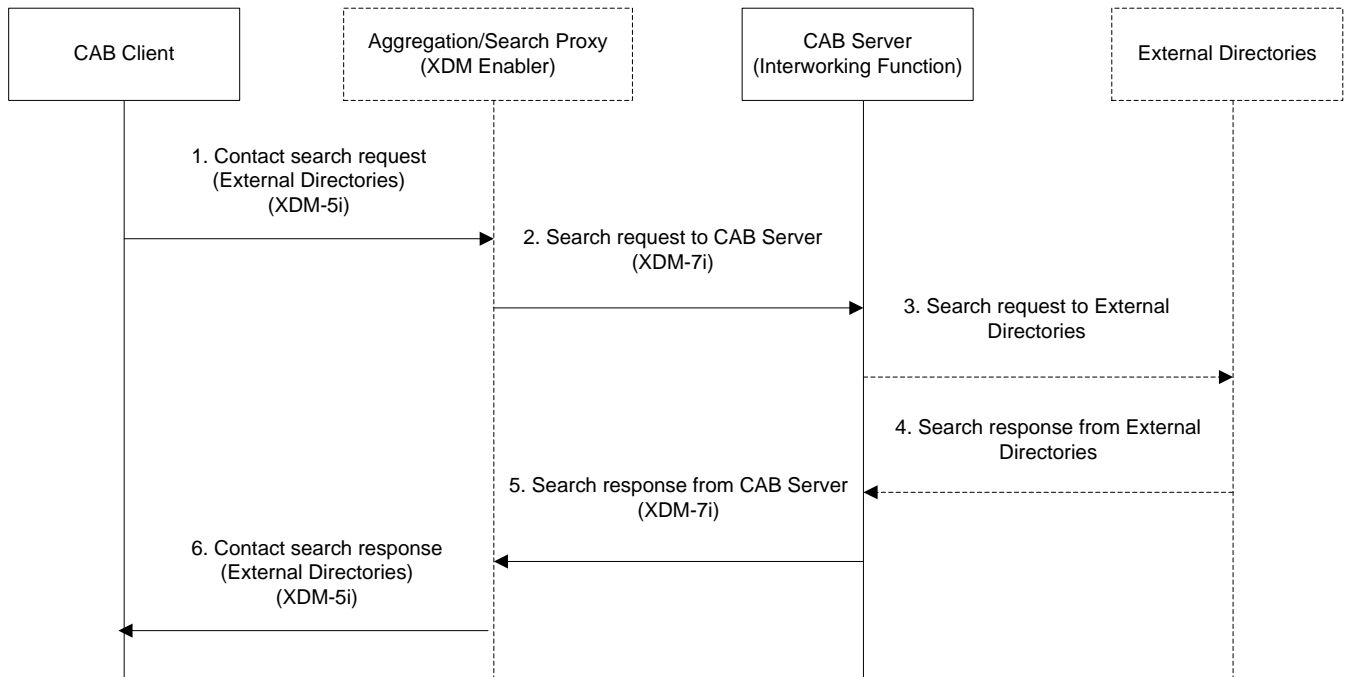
CAB Client

Aggregation/Search Proxy
(XDM Enabler)

CAB Server
(Interworking Function)

External Directories

1. Contact search request
(External Directories)
(XDM-5i)

2. Search request to CAB Server
(XDM-7i)

3. Search request to External Directories

4. Search response from External Directories

5. Search response from CAB Server
(XDM-7i)

6. Contact search response
(External Directories)
(XDM-5i)